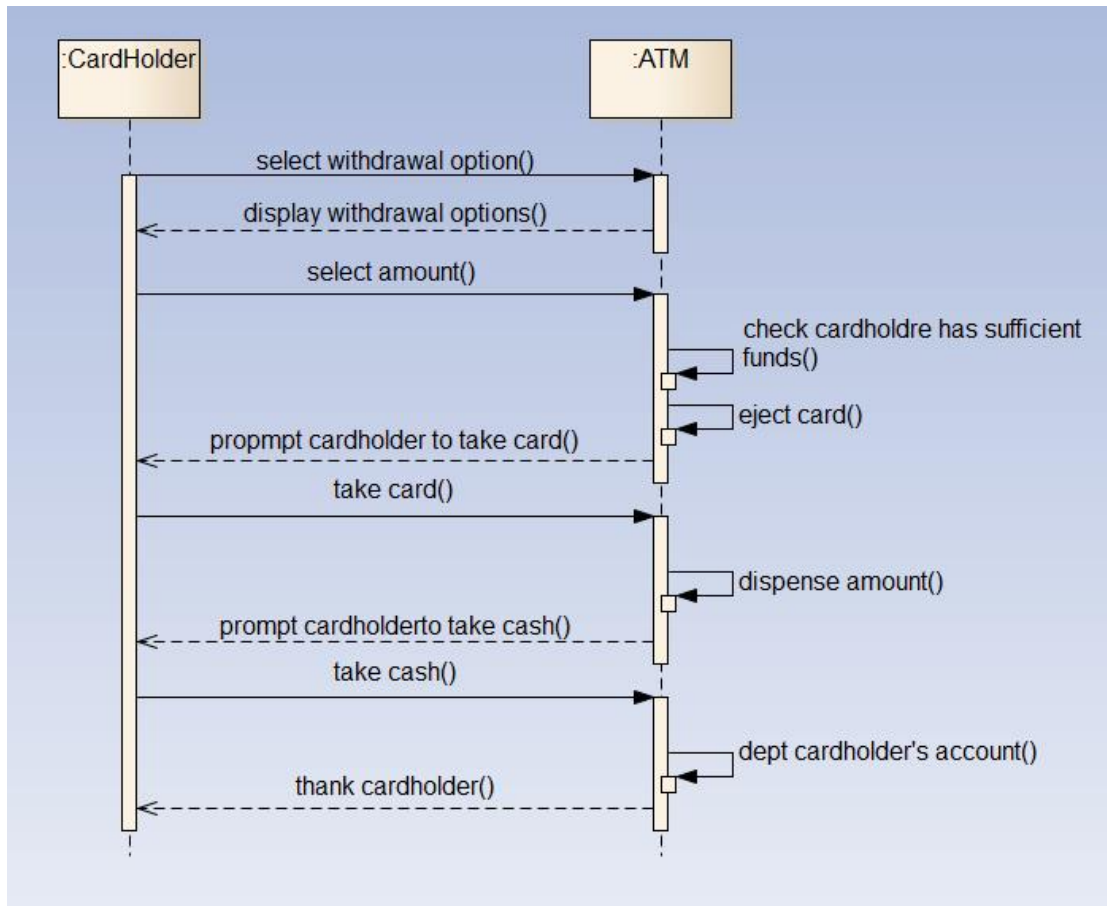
:CardHolder

:ATM

select withdrawal option()

display withdrawal options()

select amount()

check cardholdre has sufficient funds()

eject card()

propmpt cardholder to take card()

take card()

dispense amount()

prompt cardholderto take cash()

take cash()

dept cardholder's account()

thank cardholder()